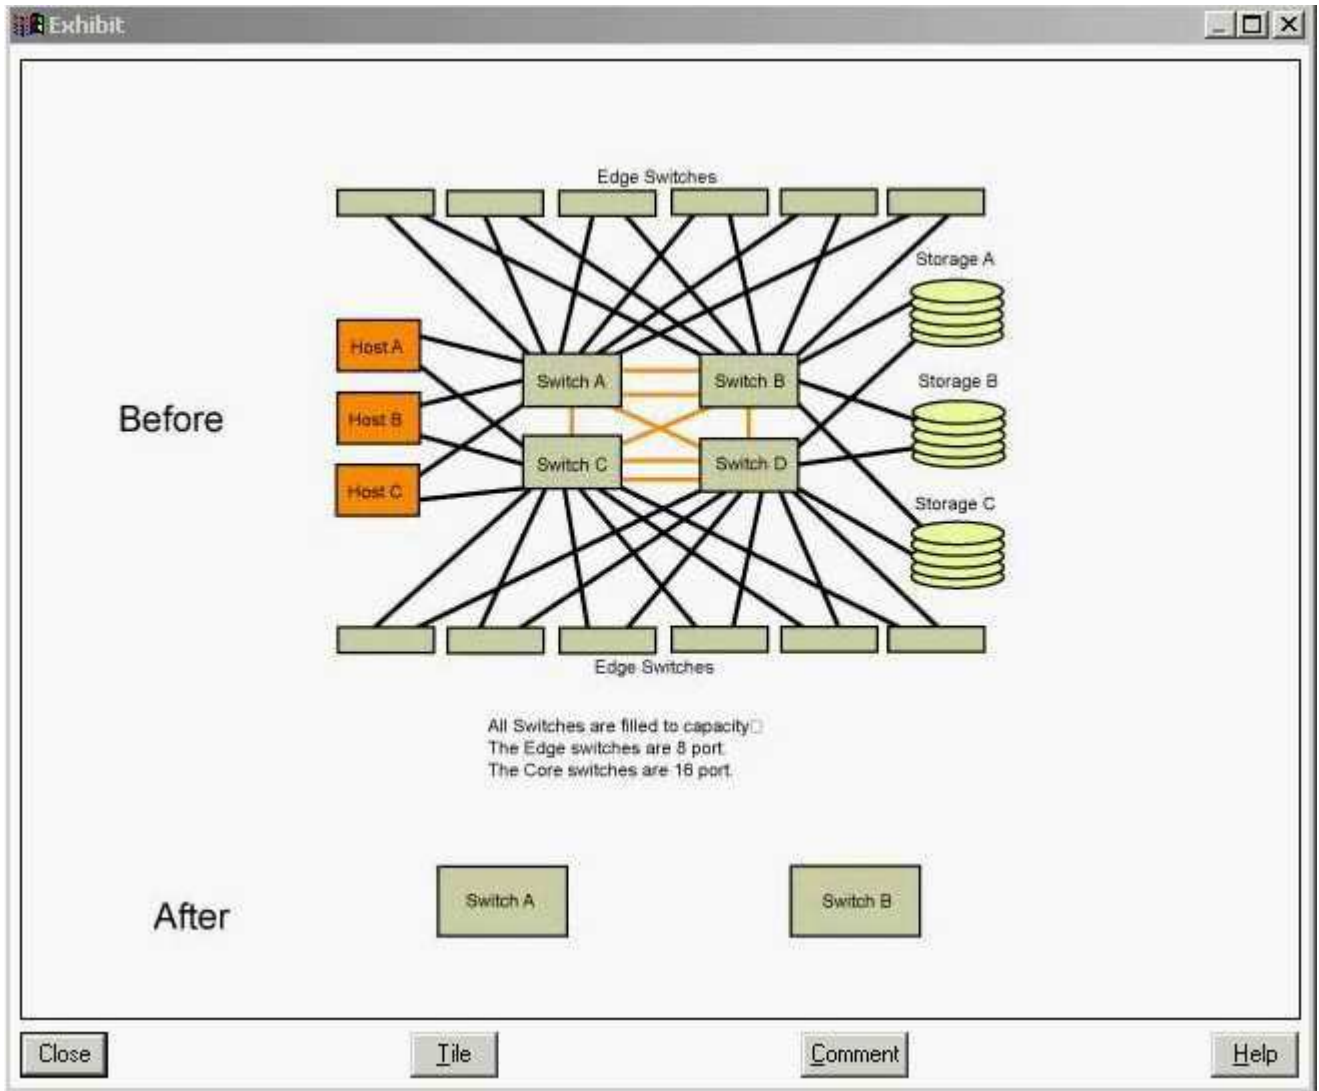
Exhibit

Edge Switches

Storage A

Host A

Switch A

Switch B

Storage B

Before

Host B

Switch C

Switch D

Host C

Storage C

Edge Switches

All Switches are filled to capacity
The Edge switches are 8 port.
The Core switches are 16 port.

After

Switch A

Switch B

Close

Tile

Comment

Help